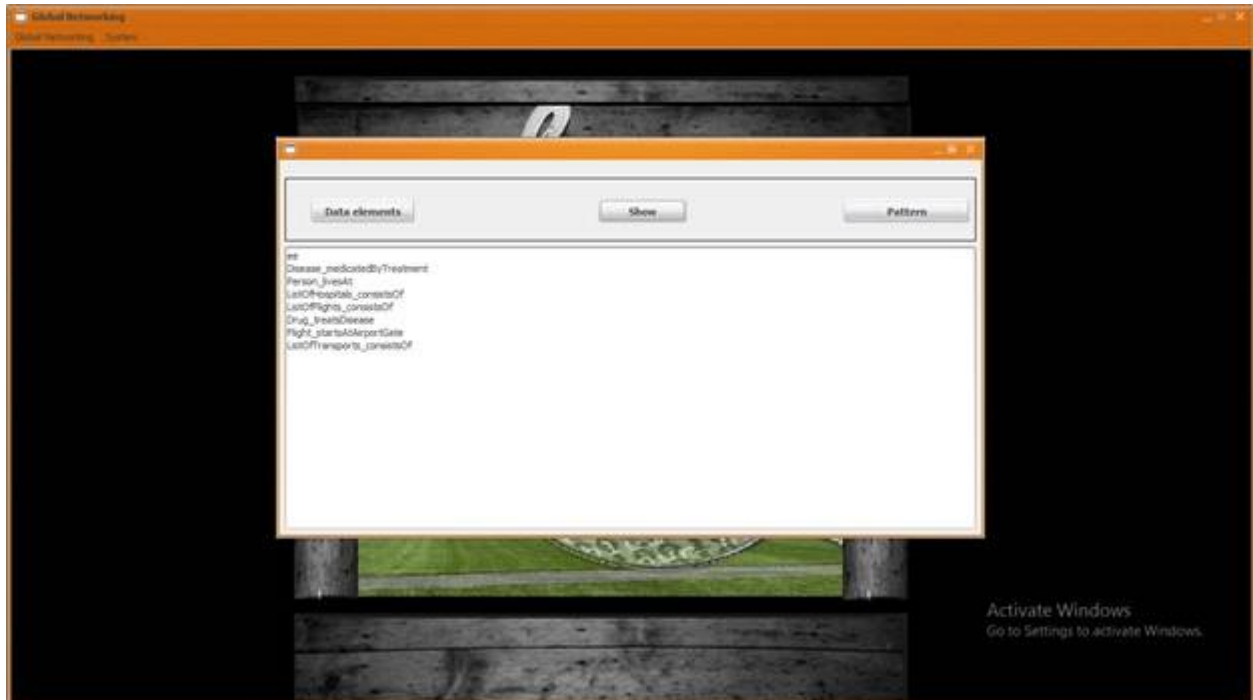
Global Networking
Global Networking System

Data elements
Show
Pattern

ee
Disease_medicatedByTreatment
Person_livesAt
ListOfHospitals_consistsOf
ListOfFlights_consistsOf
Drug_treatsDisease
Flight_startsAtAirportGate
ListOfTransports_consistsOf

Activate Windows
Go to Settings to activate Windows.